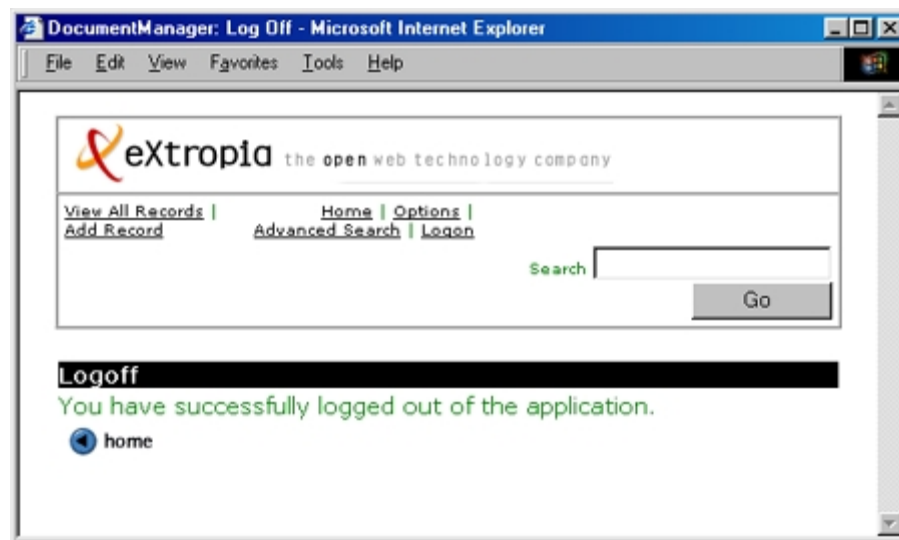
DocumentManager: Log Off - Microsoft Internet Explorer

File Edit View Favorites Tools Help

eXtropia the open web technology company

View All Records | Add Record

Home | Options | Advanced Search | Logon

Search

Go

Logoff

You have successfully logged out of the application.

home